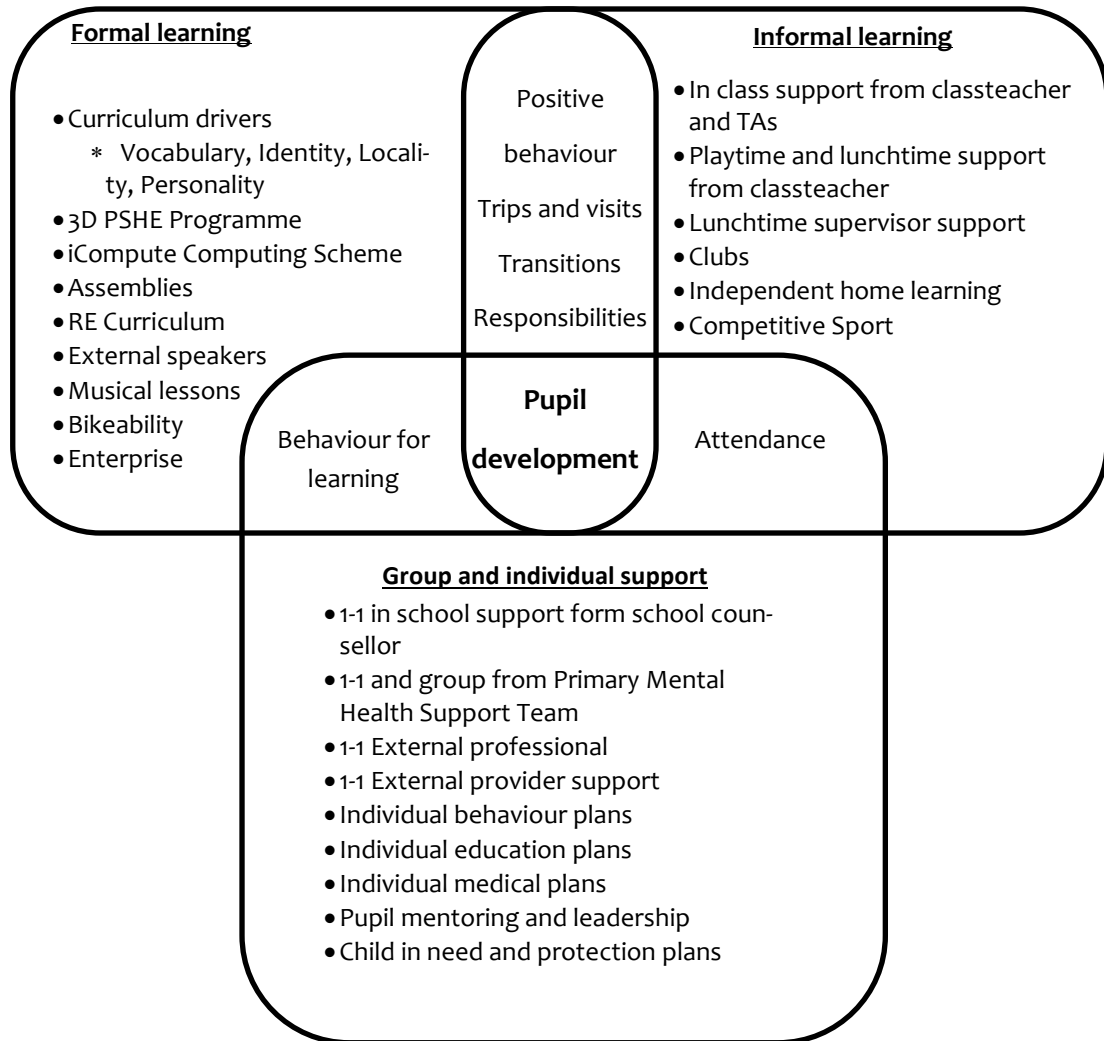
Formal learning

- Curriculum drivers
  - Vocabulary, Identity, Locality, Personality
- 3D PSHE Programme
- iCompute Computing Scheme
- Assemblies
- RE Curriculum
- External speakers
- Musical lessons
- Bikeability
- Enterprise

Positive behaviour

Trips and visits

Transitions

Responsibilities

Informal learning

- In class support from classteacher and TAs
- Playtime and lunchtime support from classteacher
- Lunchtime supervisor support
- Clubs
- Independent home learning
- Competitive Sport

Behaviour for learning

Pupil development

Attendance

Group and individual support

- 1-1 in school support form school counsellor
- 1-1 and group from Primary Mental Health Support Team
- 1-1 External professional
- 1-1 External provider support
- Individual behaviour plans
- Individual education plans
- Individual medical plans
- Pupil mentoring and leadership
- Child in need and protection plans